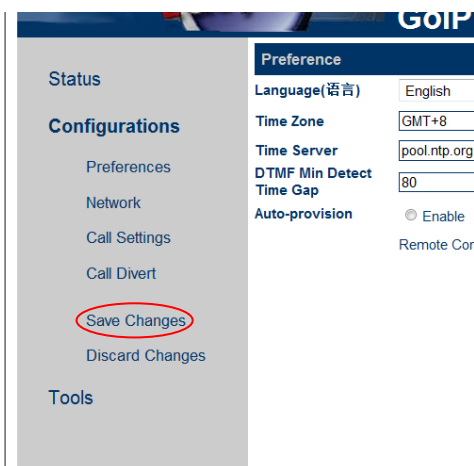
GoIP

Status

Configurations

Preferences

Network

Call Settings

Call Divert

Save Changes

Discard Changes

Tools

Preference

| | |
|---|---|
| Language(语言) | English |
| Time Zone | GMT+8 |
| Time Server | pool.ntp.org |
| DTMF Min Detect Time Gap | 80 |
| Auto-provision | Enable |

Remote Co